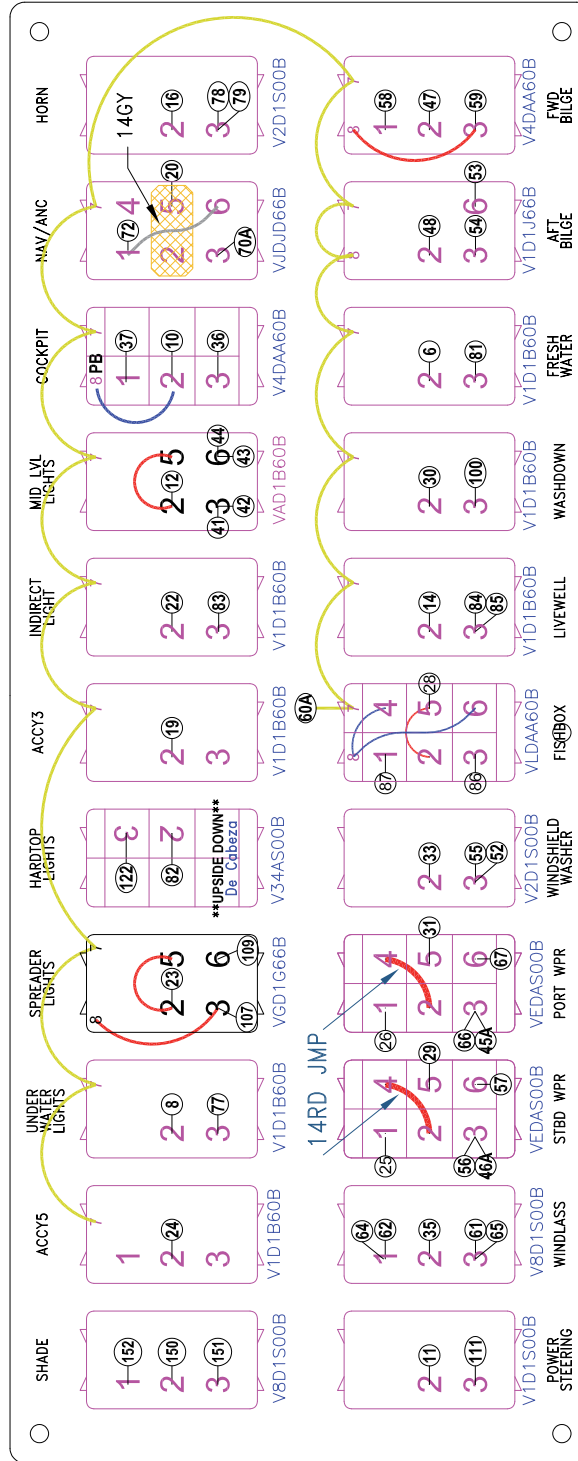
HORN
V2D1S00B
1
2 16
3 78 79

NAV/ANC
VJDJD66B
14GY
1 4
72
2 5 20
3 6
70A

COCKPIT
V4DAA60B
8 PB
1 37
2 10
3 36

MID LVL LIGHTS
VAD1B60B
2 12 5
3 6 44 43
41 42

INDIRECT LIGHT
V1D1B60B
2 22
3 83

ACCY3
V1D1B60B
2 19
3

HARDTOP LIGHTS
V34AS00B
3 122
2 82
**UPSIDE DOWN**
De Cabeza

SPREADER LIGHTS
VGD1G66B
8
2 23 5
3 6 109
107

UNDER WATER LIGHTS
V1D1B60B
2 8
3 77

ACCY5
V1D1B60B
1
2 24
3

SHADE
V8D1S00B
1 152
2 150
3 151

FWD BILGE
V4DAA60B
8
1 58
2 47
3 59

AFT BILGE
V1D1J66B
53
2 48
3 54 6

FRESH WATER
V1D1B60B
2 6
3 81

WASHDOWN
V1D1B60B
2 30
3 100

LIVEWELL
V1D1B60B
2 14
3 84 85

FISHBOX
VLDAA60B
60A
8 4
1 2 5 28
3 6
87
86

WINDSHIELD WASHER
V2D1S00B
2 33
3 55 52

PORT WPR
VEDAS00B
4 31
1 26
2 5
3 6 67
66 45A

14RD JMP

STBD WPR
VEDAS00B
4
1 25
2 5 29
3 6 57
56 46A

WINDLASS
V8D1S00B
1 64 62
2 35
3 61 65

POWER STEERING
V1D1S00B
2 11
3 111